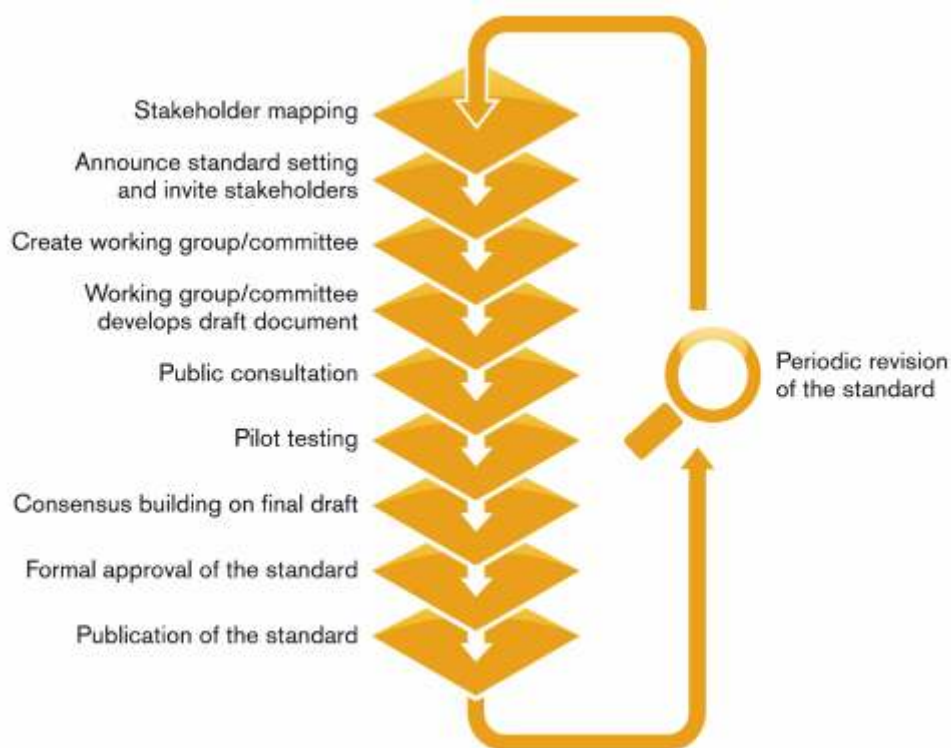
Stakeholder mapping

Announce standard setting and invite stakeholders

Create working group/committee

Working group/committee develops draft document

Public consultation

Pilot testing

Consensus building on final draft

Formal approval of the standard

Publication of the standard

Periodic revision of the standard